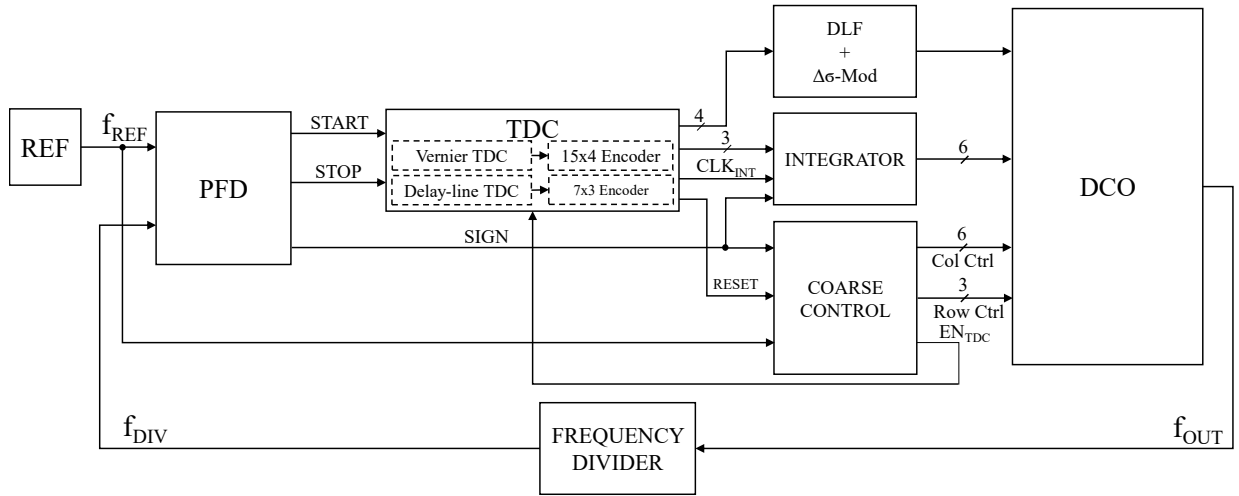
REF

$f_{REF}$

PFD

START

STOP

SIGN

TDC

Vernier TDC

15x4 Encoder

Delay-line TDC

7x3 Encoder

4

3

$CLK_{INT}$

RESET

DLF + Δσ-Mod

INTEGRATOR

6

COARSE CONTROL

6

Col Ctrl

3

Row Ctrl

$EN_{TDC}$

DCO

$f_{DIV}$

FREQUENCY DIVIDER

$f_{OUT}$